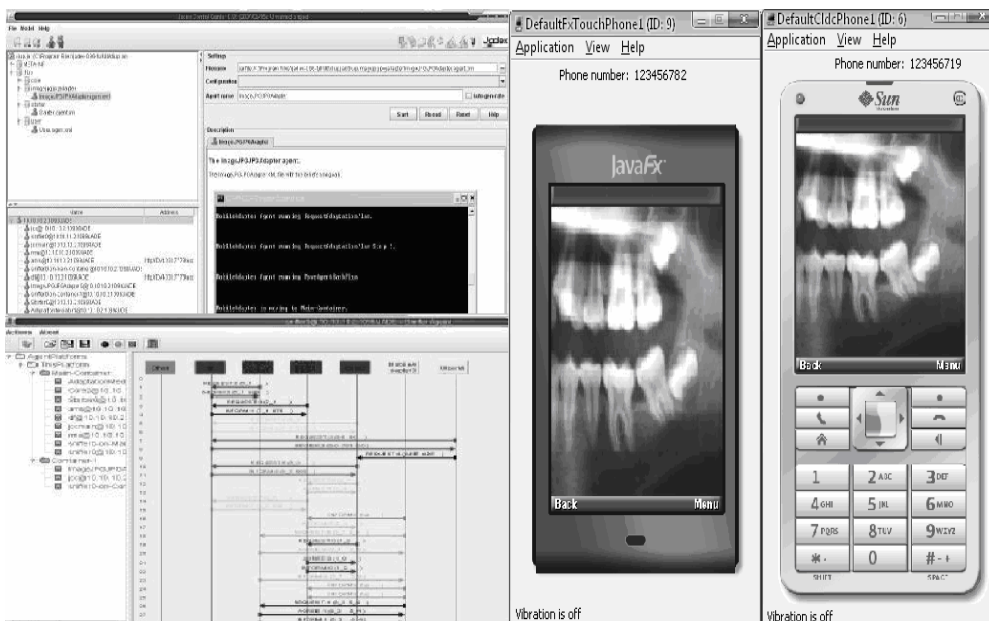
File Model Help

Settings

Start Reload Reset Help

Description

The ImageJPSJPEAdapter agent:

Name Address

Actions About

AgentPlatforms
Main-Container
Container-1

DefaultFxTouchPhone1 (ID: 9)
Application View Help
Phone number: 123456782
JavaFx
Back Menu
Vibration is off

DefaultCldcPhone1 (ID: 6)
Application View Help
Phone number: 123456719
Sun
Back Menu
1 2ABC 3DEF
4GHI 5JKL 6MNO
7PQRS 8TUV 9WXYZ
\* 0 # +
SHIFT SPACE
Vibration is off